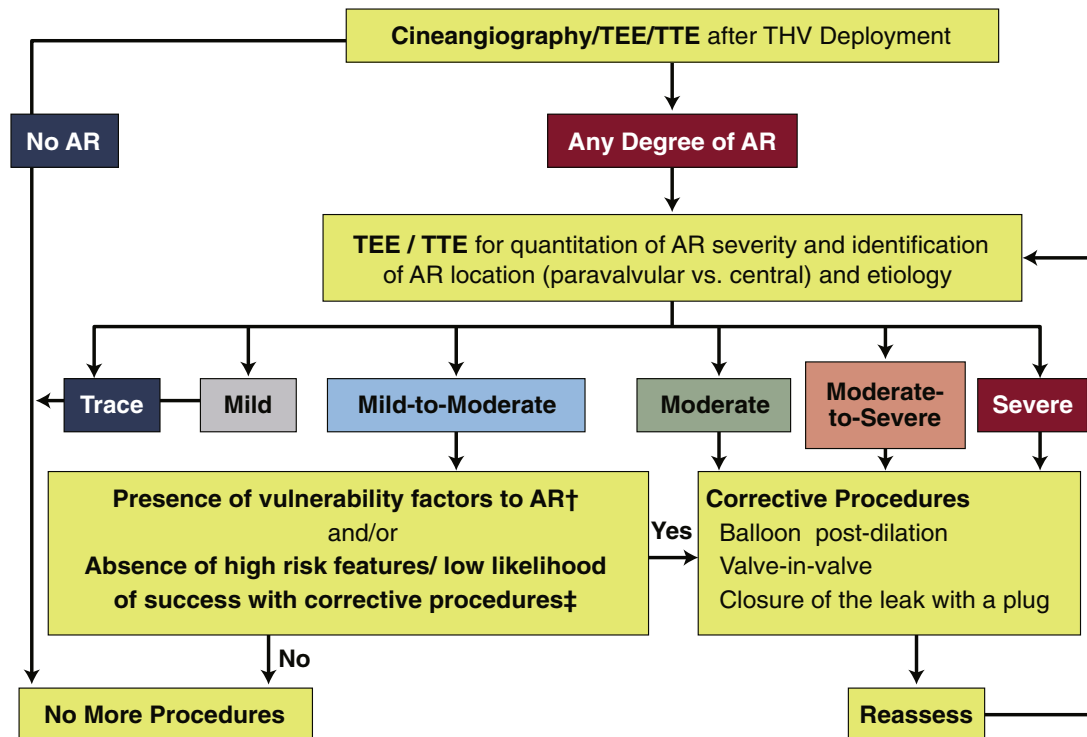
**Cineangiography/TEE/TTE** after THV Deployment

No AR

Any Degree of AR

**TEE / TTE** for quantitation of AR severity and identification of AR location (paravalvular vs. central) and etiology

Trace

Mild

Mild-to-Moderate

Moderate

Moderate-to-Severe

Severe

**Presence of vulnerability factors to AR†**
and/or
**Absence of high risk features/ low likelihood of success with corrective procedures‡**

Yes

**Corrective Procedures**
Balloon post-dilation
Valve-in-valve
Closure of the leak with a plug

No

No More Procedures

Reassess